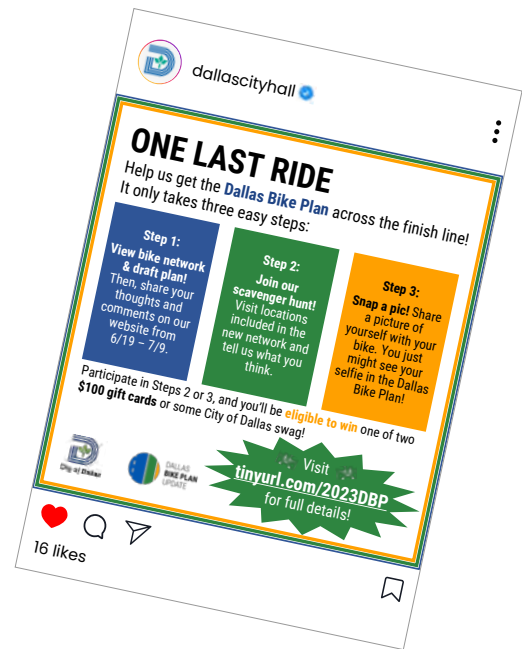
dallascityhall

ONE LAST RIDE

Help us get the Dallas Bike Plan across the finish line! It only takes three easy steps:

Step 1:
View bike network & draft plan! Then, share your thoughts and comments on our website from 6/19 – 7/9.

Step 2:
Join our scavenger hunt! Visit locations included in the new network and tell us what you think.

Step 3:
Snap a pic! Share a picture of yourself with your bike. You just might see your selfie in the Dallas Bike Plan!

Participate in Steps 2 or 3, and you'll be eligible to win one of two $100 gift cards or some City of Dallas swag!

City of Dallas

DALLAS BIKE PLAN UPDATE

Visit tinyurl.com/2023DBP for full details!

16 likes